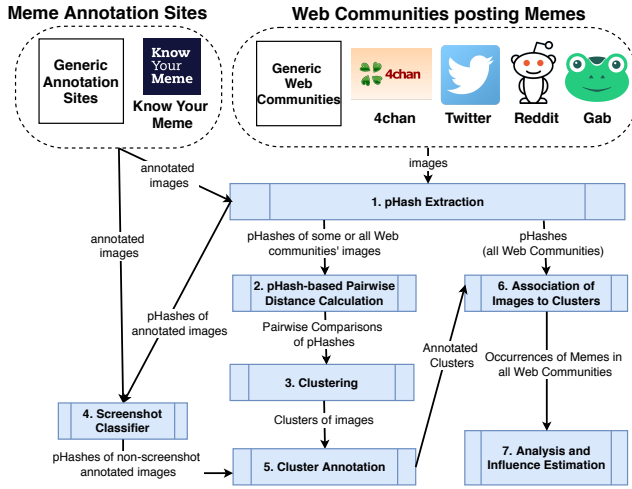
Meme Annotation Sites

Web Communities posting Memes

Generic Annotation Sites

Know Your Meme

Know Your Meme

Generic Web Communities

4chan

4chan

Twitter

Reddit

Gab

annotated images

images

1. pHash Extraction

annotated images

pHashes of some or all Web communities' images

pHashes (all Web Communities)

2. pHash-based Pairwise Distance Calculation

6. Association of Images to Clusters

pHashes of annotated images

Pairwise Comparisons of pHashes

Annotated Clusters

Occurrences of Memes in all Web Communities

3. Clustering

4. Screenshot Classifier

Clusters of images

pHashes of non-screenshot annotated images

5. Cluster Annotation

7. Analysis and Influence Estimation